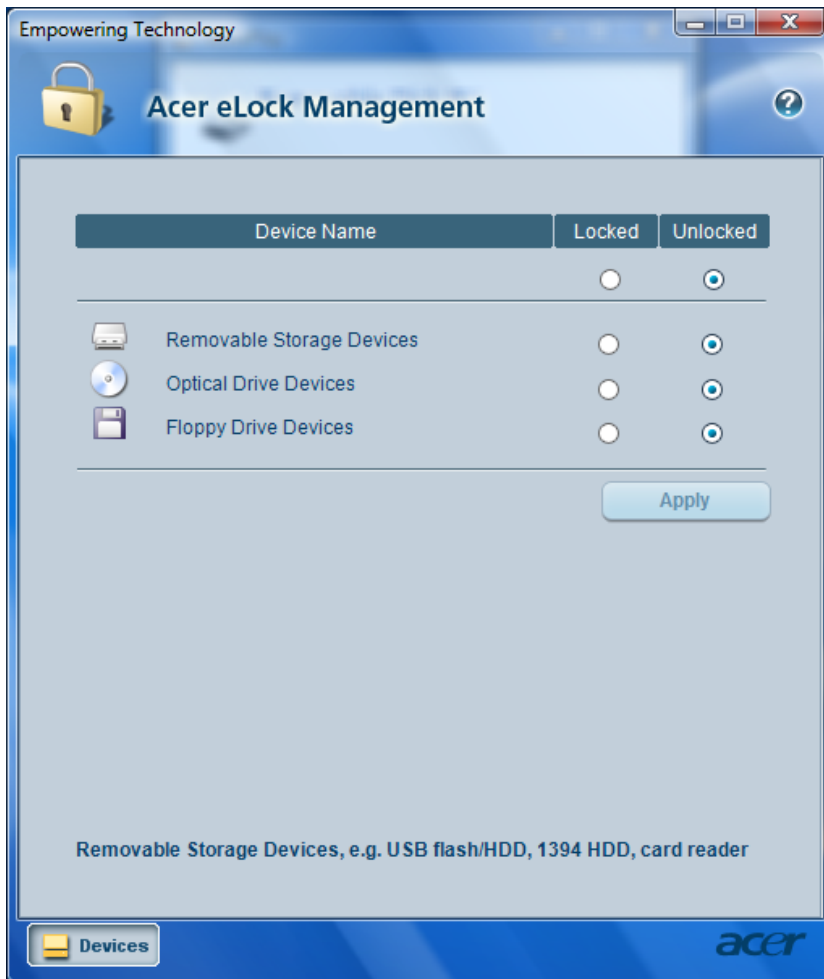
Empowering Technology

Acer eLock Management

?

| Device Name | Locked | Unlocked |
|---|---|---|
| | ○ | ⦿ |
| Removable Storage Devices | ○ | ⦿ |
| Optical Drive Devices | ○ | ⦿ |
| Floppy Drive Devices | ○ | ⦿ |

Apply

Removable Storage Devices, e.g. USB flash/HDD, 1394 HDD, card reader

Devices

acer